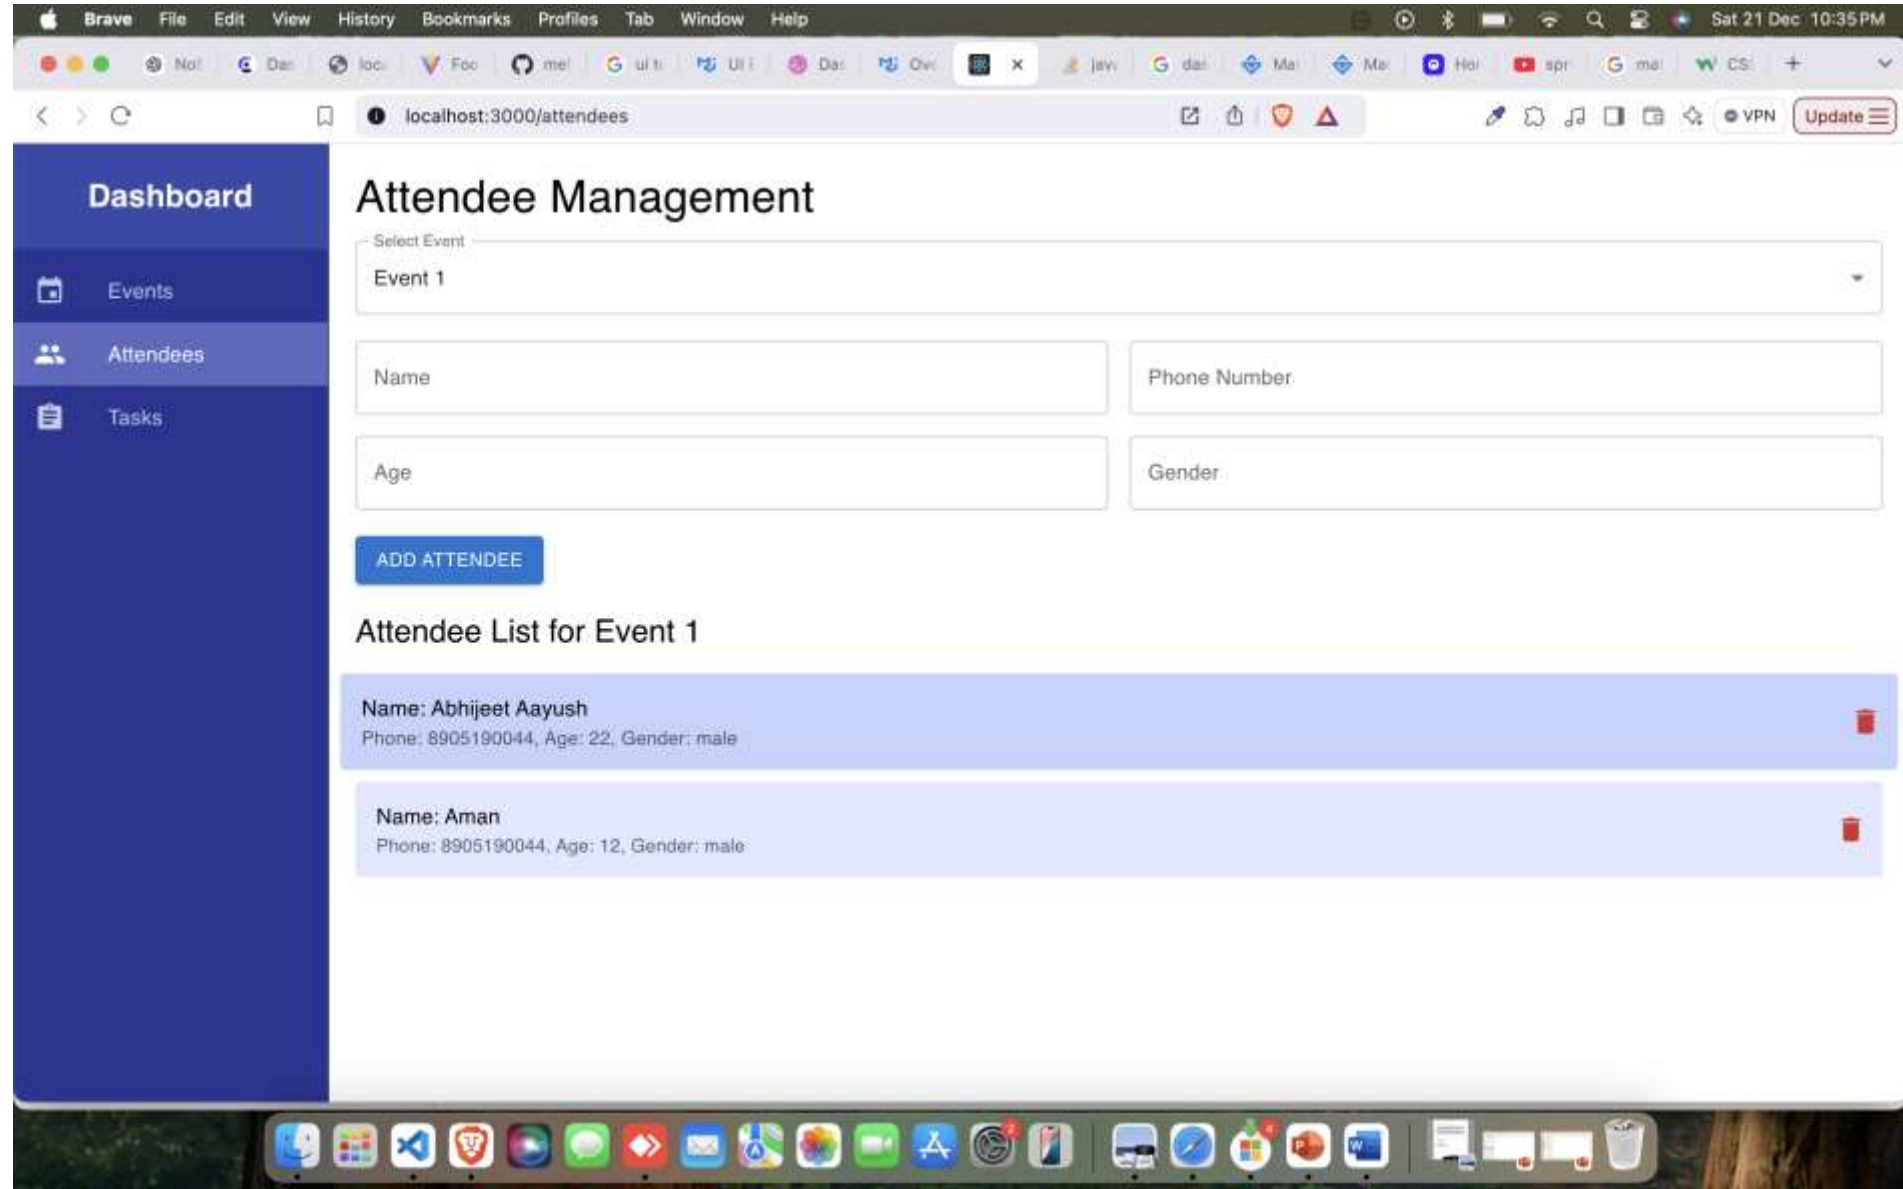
Brave File Edit View History Bookmarks Profiles Tab Window Help

Sat 21 Dec 10:35 PM

Not Das loca Foo mel ul t UI Das Ove × jav das Ma Ma Hor spr mai CS +

localhost:3000/attendees

VPN Update

Dashboard

Events

Attendees

Tasks

Attendee Management

Select Event

Event 1

Name

Phone Number

Age

Gender

ADD ATTENDEE

Attendee List for Event 1

Name: Abhijeet Aayush
Phone: 8905190044, Age: 22, Gender: male

Name: Aman
Phone: 8905190044, Age: 12, Gender: male